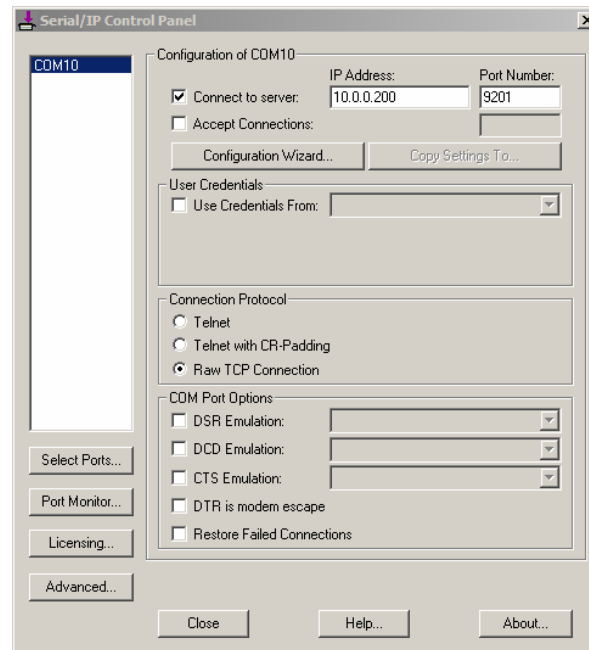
Serial/IP Control Panel

COM10

Configuration of COM10

IP Address:

Port Number:

Connect to server:

10.0.0.200

9201

Accept Connections:

Configuration Wizard...

Copy Settings To...

User Credentials

Use Credentials From:

Connection Protocol

Telnet

Telnet with CR-Padding

Raw TCP Connection

COM Port Options

DSR Emulation:

DCD Emulation:

CTS Emulation:

DTR is modem escape

Restore Failed Connections

Select Ports...

Port Monitor...

Licensing...

Advanced...

Close

Help...

About...